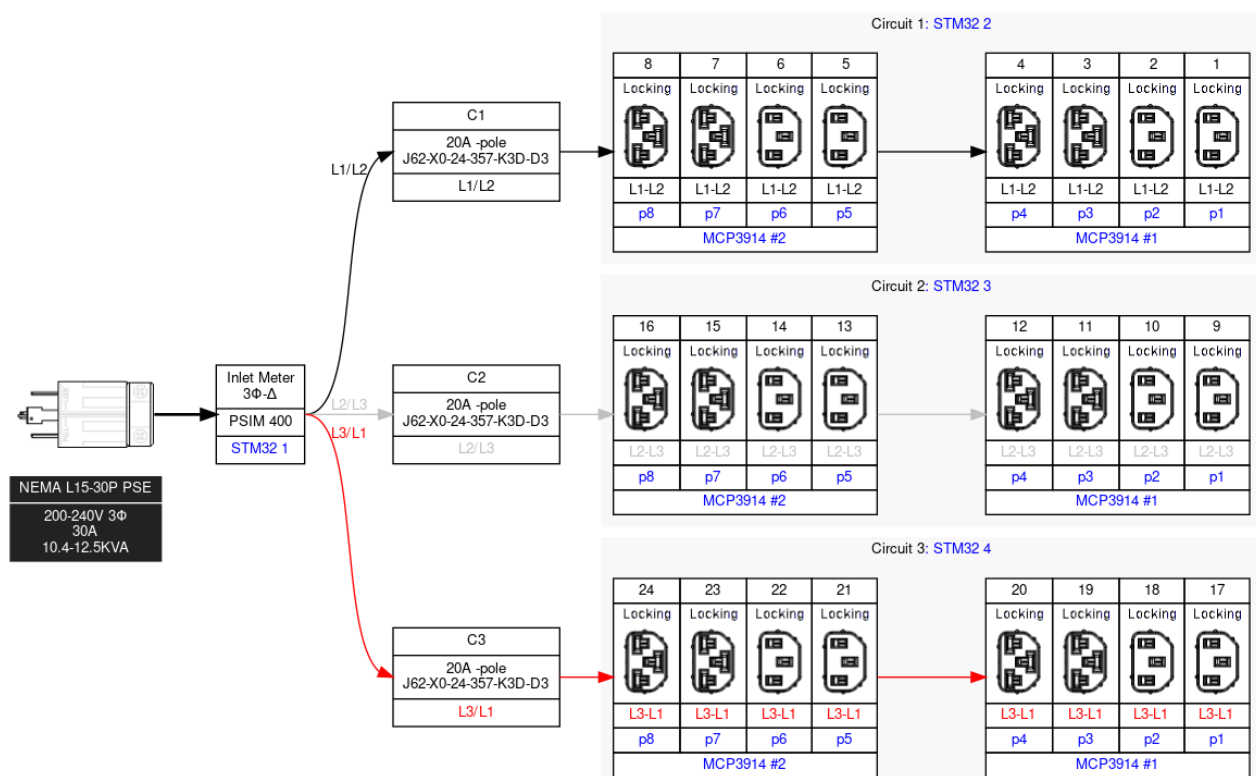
Circuit 1: STM32 2

| 8 | 7 | 6 | 5 |
|---|---|---|---|
| Locking | Locking | Locking | Locking |
| L1-L2 | L1-L2 | L1-L2 | L1-L2 |
| p8 | p7 | p6 | p5 |

MCP3914 #2

| 4 | 3 | 2 | 1 |
|---|---|---|---|
| Locking | Locking | Locking | Locking |
| L1-L2 | L1-L2 | L1-L2 | L1-L2 |
| p4 | p3 | p2 | p1 |

MCP3914 #1

C1
20A -pole
J62-X0-24-357-K3D-D3
L1/L2

L1/L2

Inlet Meter
3Φ-Δ
PSIM 400
STM32 1

L2/L3
L3/L1

NEMA L15-30P PSE
200-240V 3Φ
30A
10.4-12.5KVA

C2
20A -pole
J62-X0-24-357-K3D-D3
L2/L3

Circuit 2: STM32 3

| 16 | 15 | 14 | 13 |
|---|---|---|---|
| Locking | Locking | Locking | Locking |
| L2-L3 | L2-L3 | L2-L3 | L2-L3 |
| p8 | p7 | p6 | p5 |

MCP3914 #2

| 12 | 11 | 10 | 9 |
|---|---|---|---|
| Locking | Locking | Locking | Locking |
| L2-L3 | L2-L3 | L2-L3 | L2-L3 |
| p4 | p3 | p2 | p1 |

MCP3914 #1

C3
20A -pole
J62-X0-24-357-K3D-D3
L3/L1

Circuit 3: STM32 4

| 24 | 23 | 22 | 21 |
|---|---|---|---|
| Locking | Locking | Locking | Locking |
| L3-L1 | L3-L1 | L3-L1 | L3-L1 |
| p8 | p7 | p6 | p5 |

MCP3914 #2

| 20 | 19 | 18 | 17 |
|---|---|---|---|
| Locking | Locking | Locking | Locking |
| L3-L1 | L3-L1 | L3-L1 | L3-L1 |
| p4 | p3 | p2 | p1 |

MCP3914 #1